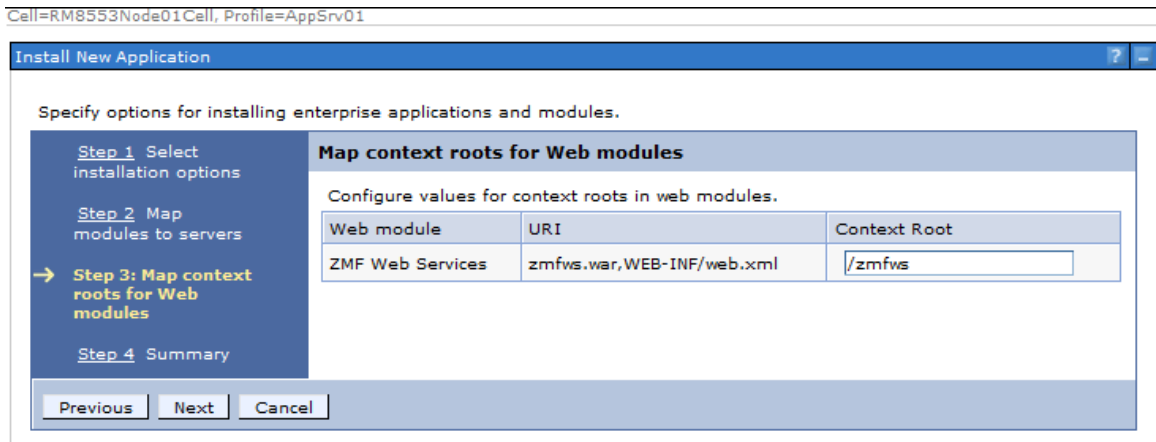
Cell=RM8553Node01Cell, Profile=AppSrv01

Install New Application

? _

Specify options for installing enterprise applications and modules.

Step 1 Select installation options

Step 2 Map modules to servers

→ Step 3: Map context roots for Web modules

Step 4 Summary

Map context roots for Web modules

Configure values for context roots in web modules.

| Web module | URI | Context Root |
|---|---|---|
| ZMF Web Services | zmfws.war,WEB-INF/web.xml | /zmfws |

Previous Next Cancel